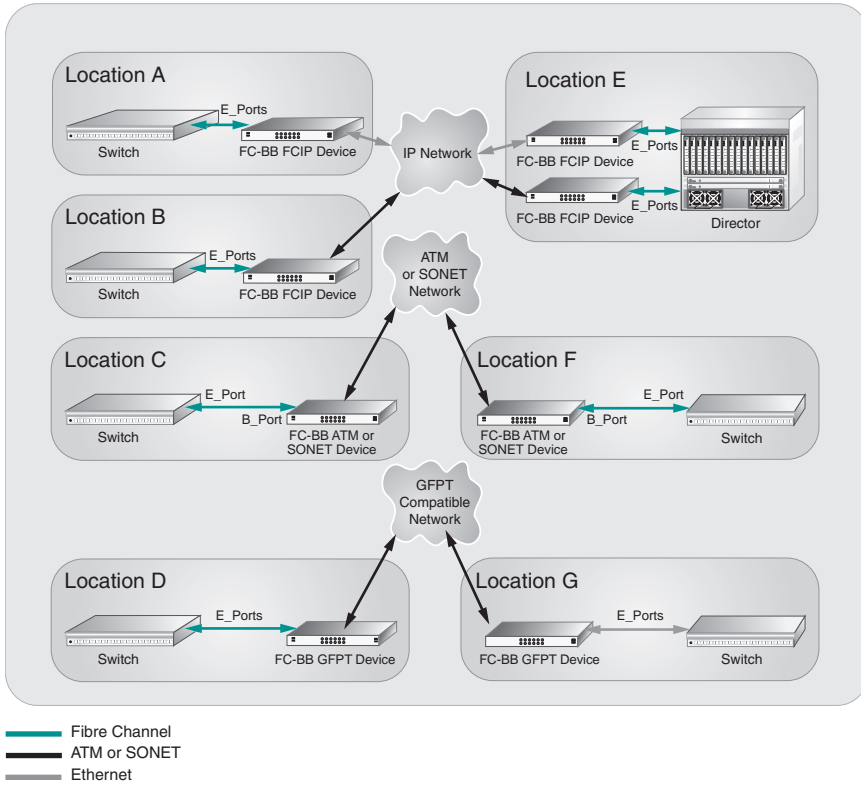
Location A

E_Ports

Switch

FC-BB FCIP Device

IP Network

Location E

FC-BB FCIP Device

E_Ports

FC-BB FCIP Device

E_Ports

Director

Location B

E_Ports

Switch

FC-BB FCIP Device

ATM or SONET Network

Location C

E_Port

B_Port

Switch

FC-BB ATM or SONET Device

Location F

E_Port

B_Port

FC-BB ATM or SONET Device

Switch

GFPT Compatible Network

Location D

E_Ports

Switch

FC-BB GFPT Device

Location G

E_Ports

FC-BB GFPT Device

Switch

Fibre Channel
ATM or SONET
Ethernet